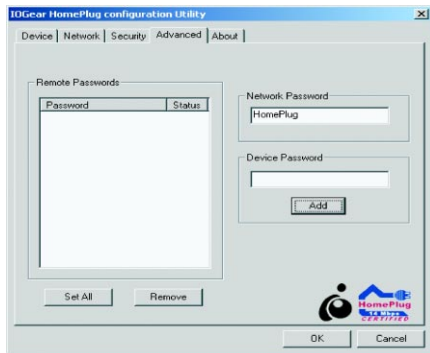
IOGear HomePlug configuration Utility

Device | Network | Security | Advanced | About

Remote Passwords

| Password | Status |
|---|---|

Network Password

HomePlug

Device Password

Add

Set All

Remove

HomePlug 14 Mbps CERTIFIED

OK

Cancel